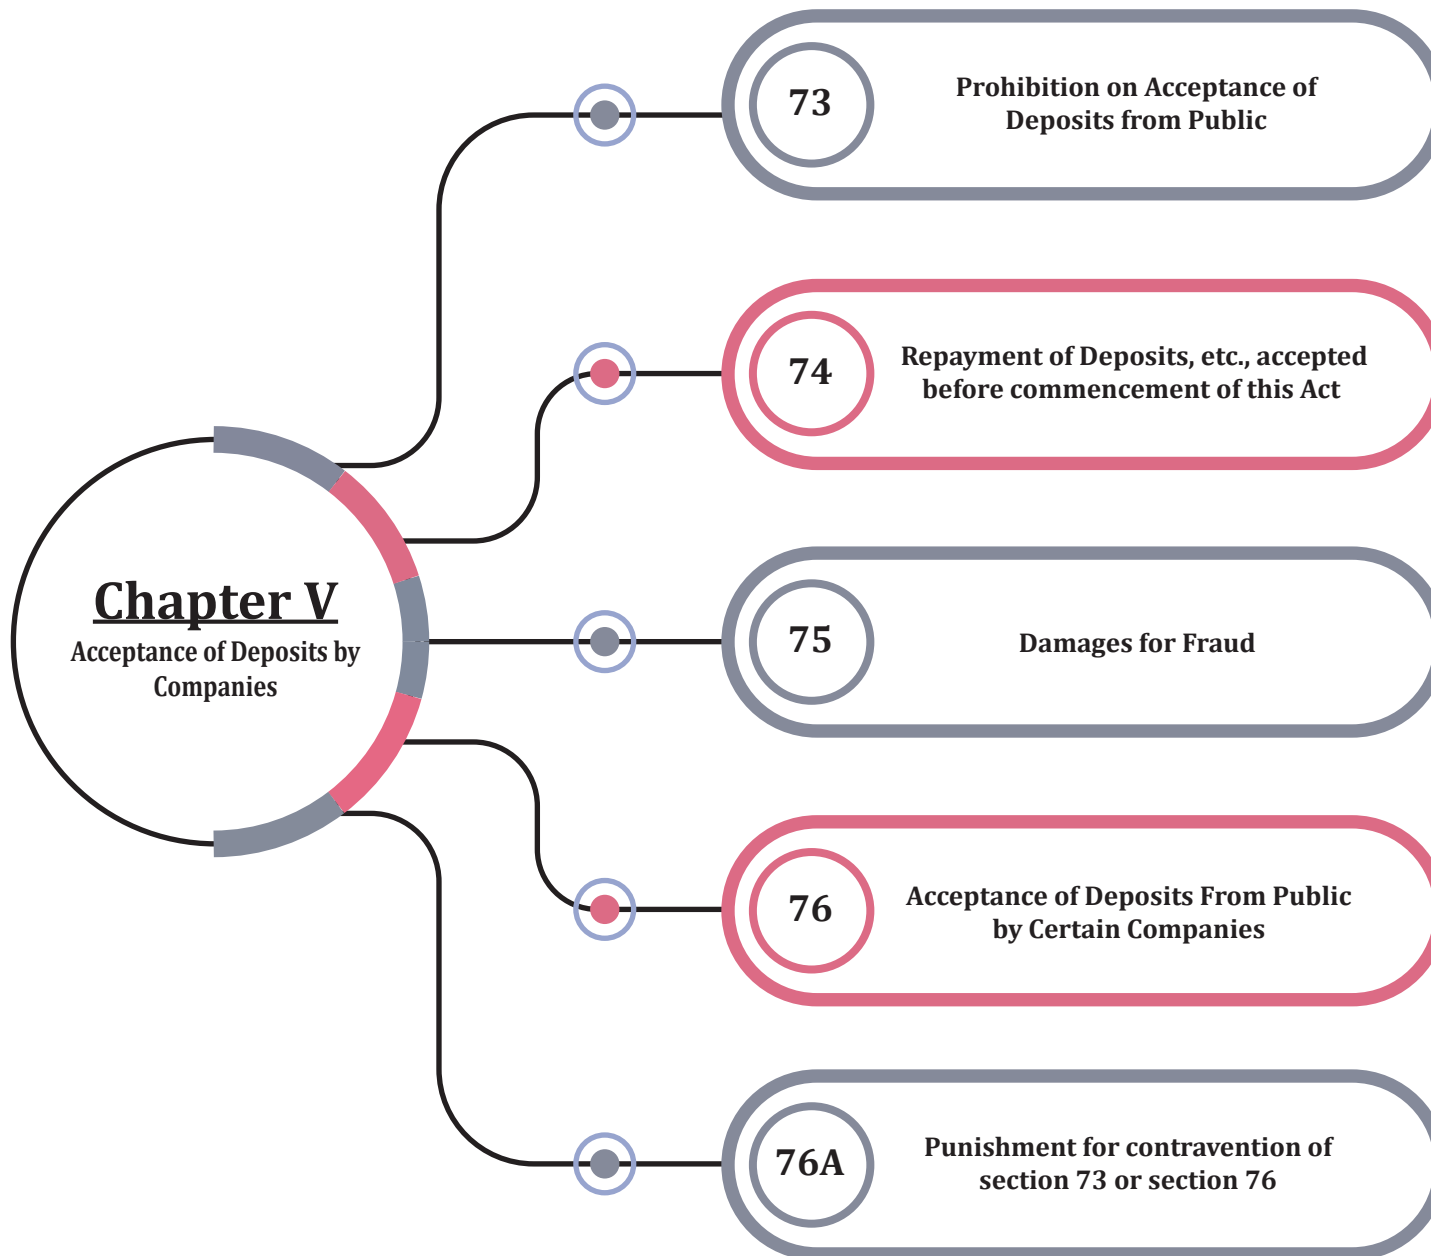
Chapter V
Acceptance of Deposits by Companies

73
Prohibition on Acceptance of Deposits from Public

74
Repayment of Deposits, etc., accepted before commencement of this Act

75
Damages for Fraud

76
Acceptance of Deposits From Public by Certain Companies

76A
Punishment for contravention of section 73 or section 76